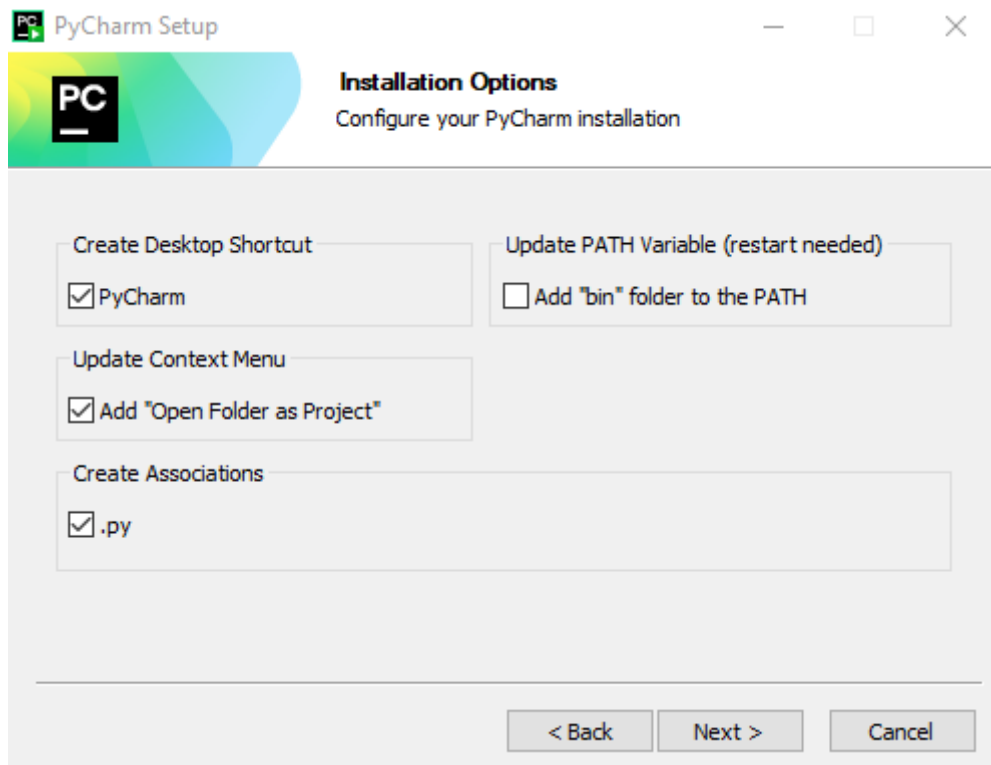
PC PyCharm Setup

PC

Installation Options
Configure your PyCharm installation

Create Desktop Shortcut
PyCharm

Update PATH Variable (restart needed)
Add "bin" folder to the PATH

Update Context Menu
Add "Open Folder as Project"

Create Associations
.py

< Back Next > Cancel